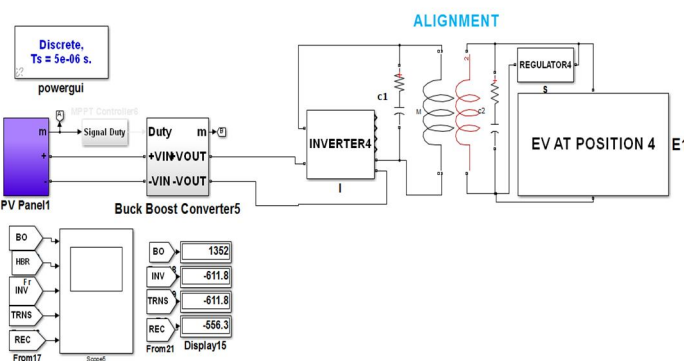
ALIGNMENT

Discrete,
Ts = 5e-06 s.

powergui

MPPT Controller4

Signal Duty

Duty
m
+VIN+VOUT
-VIN -VOUT

Buck Boost Converter5

PV Panel1

m
+
-

INVERTER4

c1

M

c2

REGULATOR4

s

EV AT POSITION 4

E

BO
HBR
INV
TRNS
REC
From17

Scope5

BO 1352
INV -611.8
TRNS -611.8
REC -556.3
From21 Display15